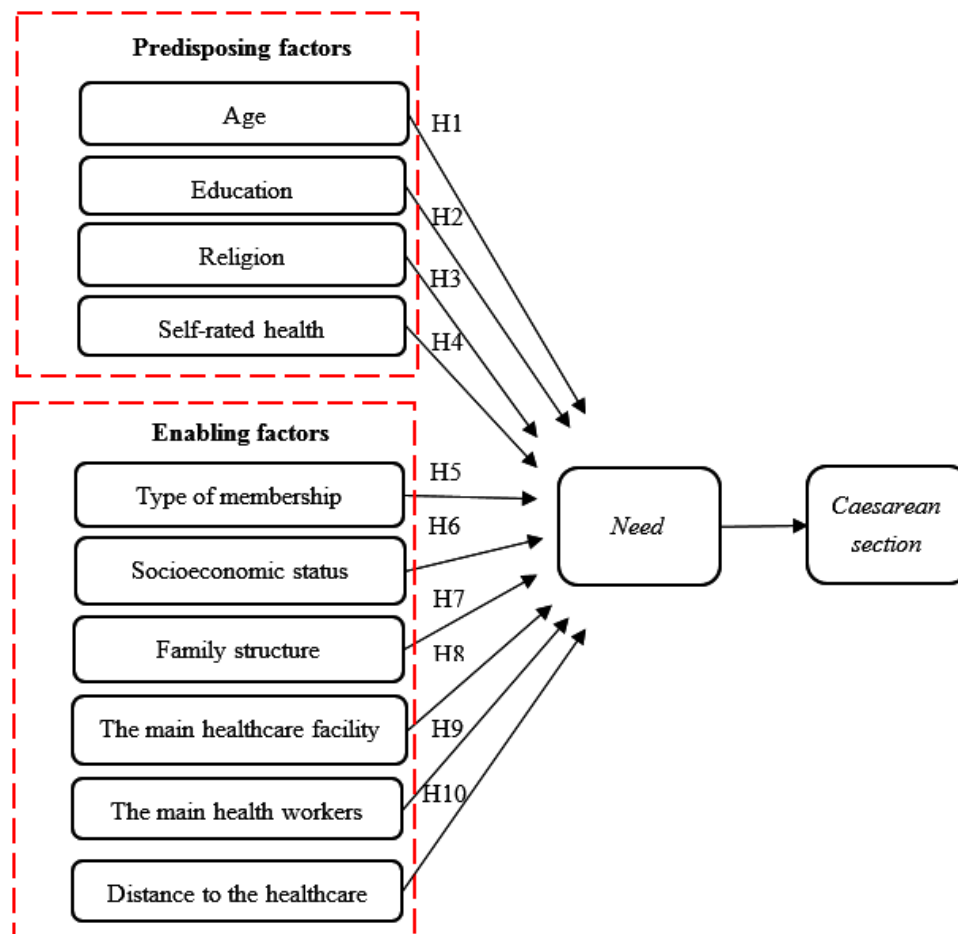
Predisposing factors

Age

Education

Religion

Self-rated health

H1

H2

H3

H4

Enabling factors

Type of membership

Socioeconomic status

Family structure

The main healthcare facility

The main health workers

Distance to the healthcare

H5

H6

H7

H8

H9

H10

Need

Caesarean section